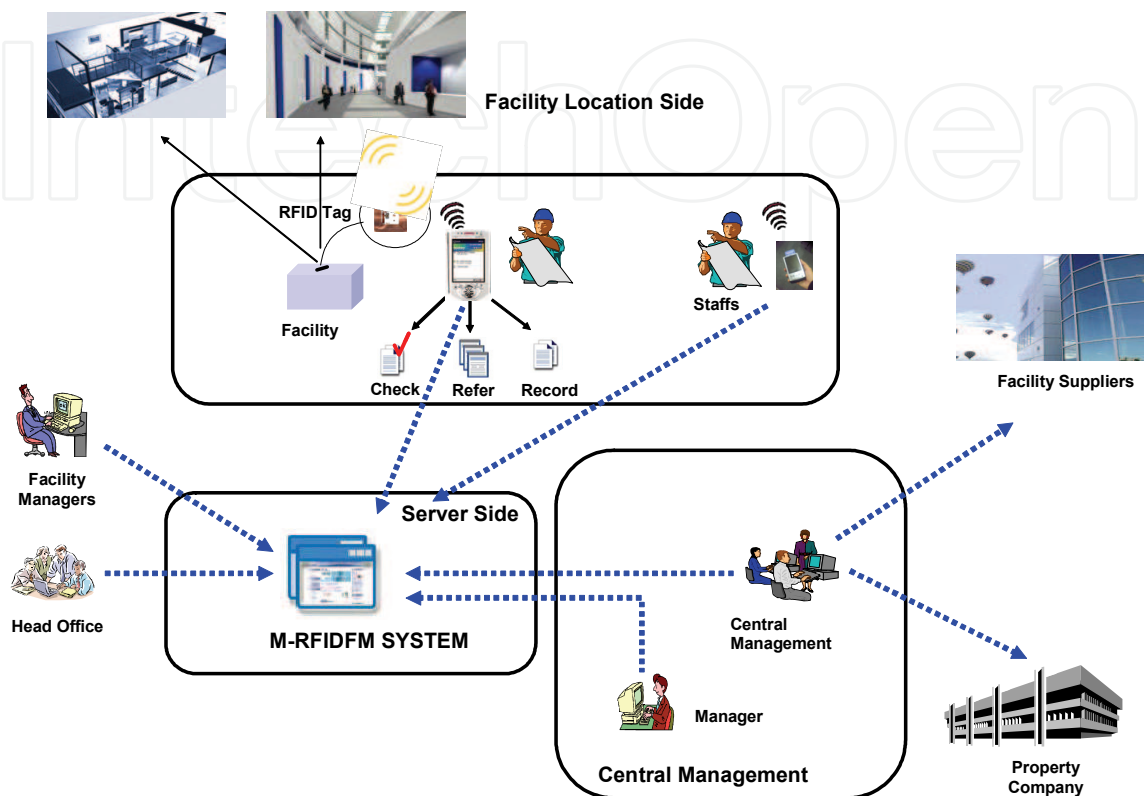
IntechOpen

Facility Location Side

RFID Tag

Facility

Check

Refer

Record

Staffs

Facility Suppliers

Facility Managers

Server Side

Head Office

M-RFIDFM SYSTEM

Central Management

Manager

Central Management

Property Company